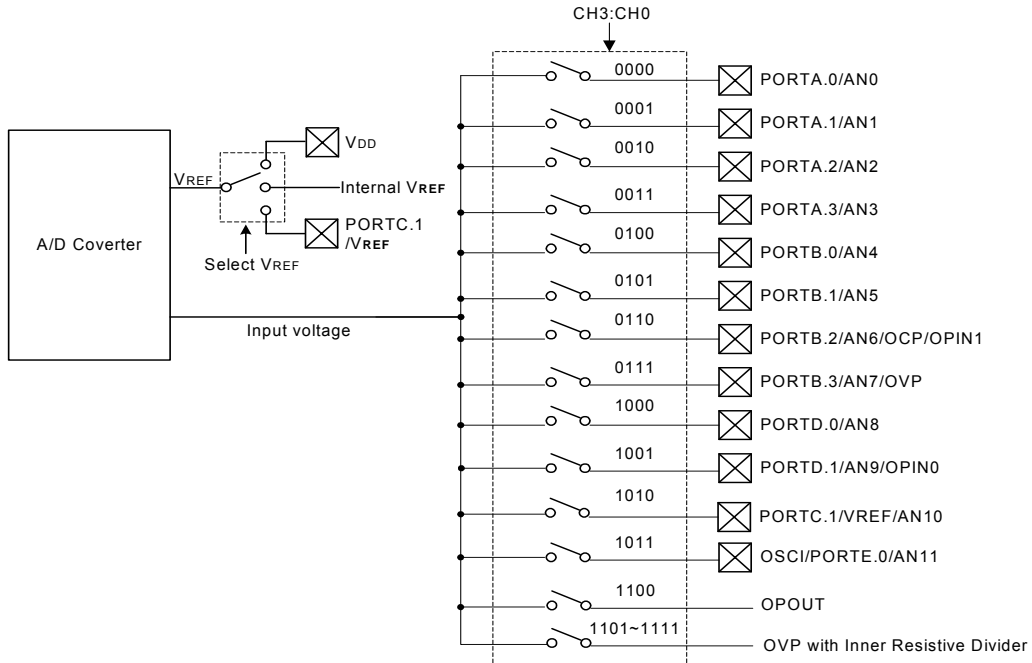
CH3:CH0

A/D Coverter

VREF

VDD

Internal VREF

PORTC.1 /VREF

Select VREF

Input voltage

0000 PORTA.0/AN0

0001 PORTA.1/AN1

0010 PORTA.2/AN2

0011 PORTA.3/AN3

0100 PORTB.0/AN4

0101 PORTB.1/AN5

0110 PORTB.2/AN6/OCP/OPIN1

0111 PORTB.3/AN7/OVP

1000 PORTD.0/AN8

1001 PORTD.1/AN9/OPIN0

1010 PORTC.1/VREF/AN10

1011 OSCI/PORTE.0/AN11

1100 OPOUT

1101~1111 OVP with Inner Resistive Divider